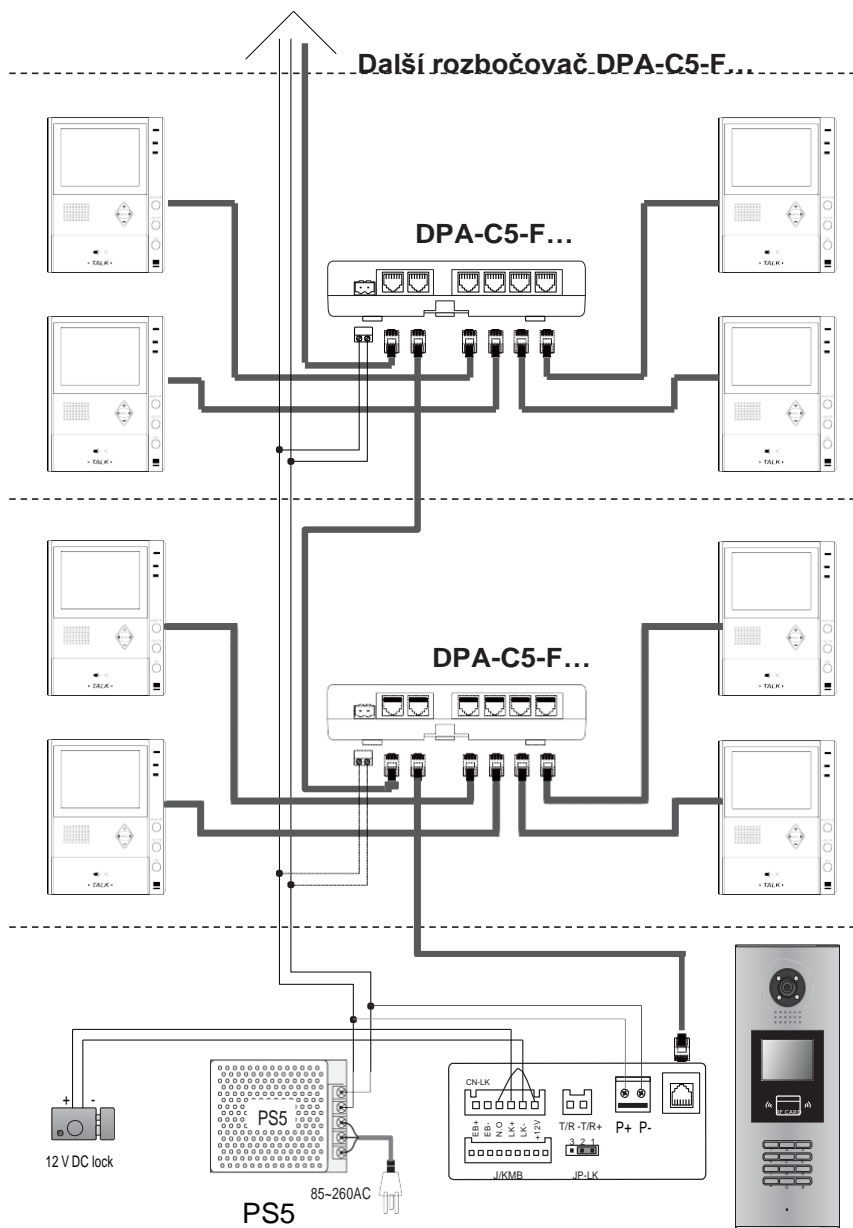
Další rozbočovač DPA-C5-F…

DPA-C5-F…

TALK
TALK
TALK
TALK

DPA-C5-F…

TALK
TALK
TALK
TALK

CN-LK

EB+ EB- N.O LK+ LK- +12V

T/R -T/R+

3 2 1

P+ P-

J/KMB

JP-LK

+ -

12 V DC lock

PS5

85~260AC

PS5

RF CARD